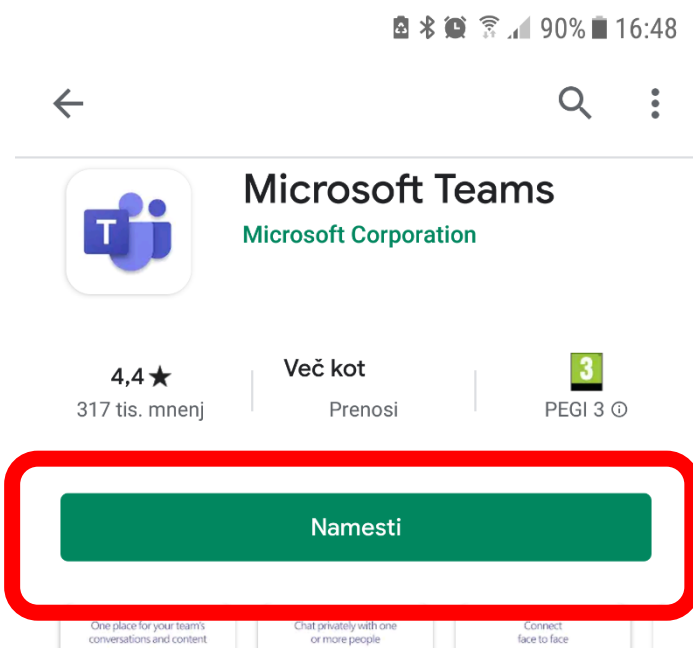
90% 16:48

Microsoft Teams
Microsoft Corporation

T

4,4 ★
317 tis. mnenj

Več kot
Prenosi

3
PEGI 3 ⓘ

Namesti

One place for your team's conversations and content

Chat privately with one or more people

Connect face to face